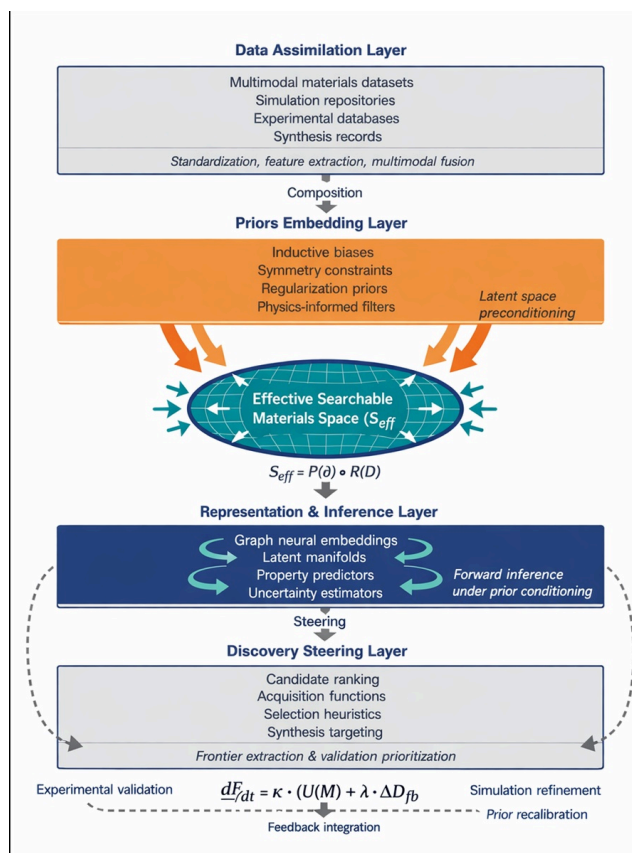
Data Assimilation Layer

Multimodal materials datasets
Simulation repositories
Experimental databases
Synthesis records

Standardization, feature extraction, multimodal fusion

Composition

Priors Embedding Layer

Inductive biases
Symmetry constraints
Regularization priors
Physics-informed filters

Latent space preconditioning

Effective Searchable Materials Space ($S_{eff}$

$S_{eff} = P(\partial) \circ R(D)$

Representation & Inference Layer

Graph neural embeddings
Latent manifolds
Property predictors
Uncertainty estimators

Forward inference under prior conditioning

Steering

Discovery Steering Layer

Candidate ranking
Acquisition functions
Selection heuristics
Synthesis targeting

Frontier extraction & validation prioritization

Experimental validation

$\frac{dF}{dt} = \kappa \cdot (U(M) + \lambda \cdot \Delta D_{fb}$

Simulation refinement

Prior recalibration

Feedback integration